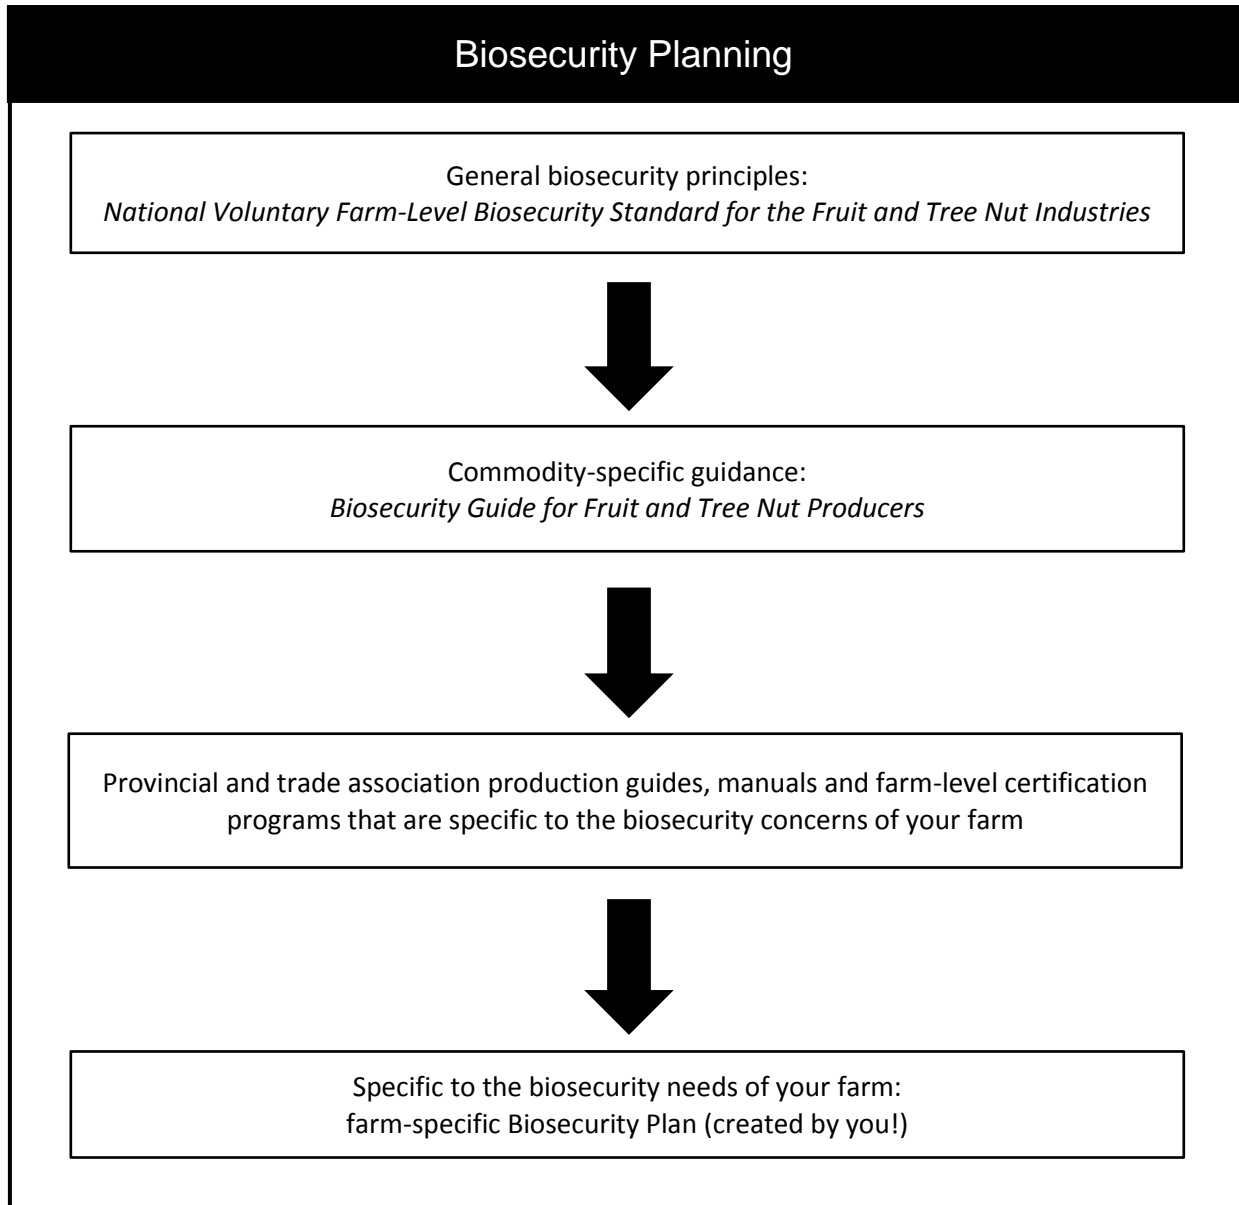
Biosecurity Planning

General biosecurity principles:
*National Voluntary Farm-Level Biosecurity Standard for the Fruit and Tree Nut Industries*

Commodity-specific guidance:
*Biosecurity Guide for Fruit and Tree Nut Producers*

Provincial and trade association production guides, manuals and farm-level certification programs that are specific to the biosecurity concerns of your farm

Specific to the biosecurity needs of your farm:
farm-specific Biosecurity Plan (created by you!)